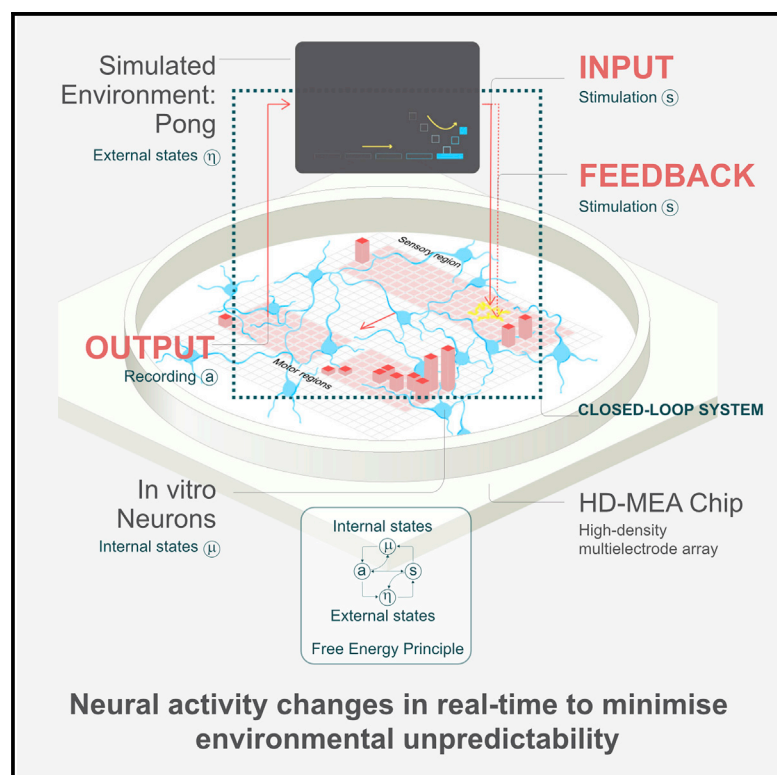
Simulated Environment: Pong

External states η

INPUT

Stimulation s

FEEDBACK

Stimulation s

Sensory region

OUTPUT

Recording a

Motor regions

CLOSED-LOOP SYSTEM

In vitro Neurons

Internal states μ

HD-MEA Chip

High-density multielectrode array

Internal states

μ

a

s

η

External states

Free Energy Principle

Neural activity changes in real-time to minimise environmental unpredictability